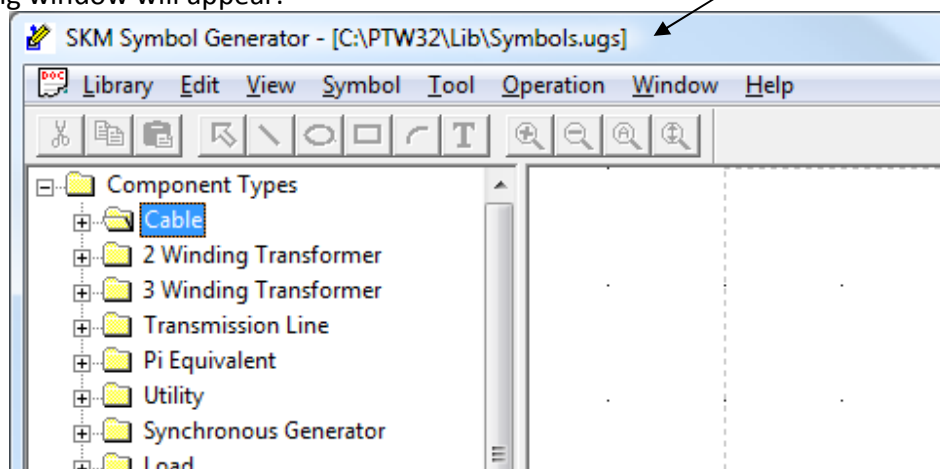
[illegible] window will appear:

SKM Symbol Generator - [C:\PTW32\Lib\Symbols.ugs]

Library Edit View Symbol Tool Operation Window Help

Component Types
Cable
2 Winding Transformer
3 Winding Transformer
Transmission Line
Pi Equivalent
Utility
Synchronous Generator
Load